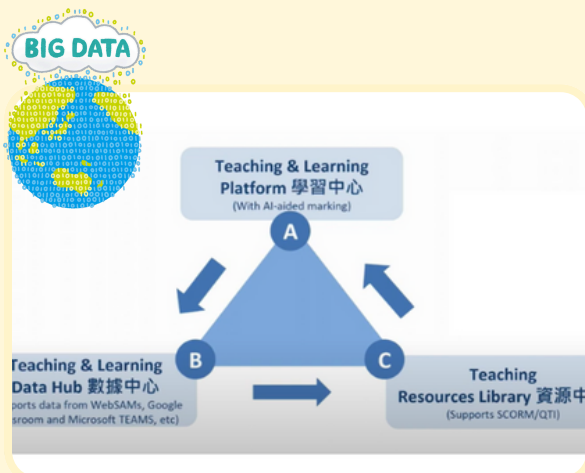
BIG DATA

Teaching & Learning Platform 學習中心
(With AI-aided marking)

A

B

C

Teaching & Learning Data Hub 數據中心
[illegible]ports data from WebSAMs, Google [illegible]sroom and Microsoft TEAMS, etc)

Teaching Resources Library 資源中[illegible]
(Supports SCORM/QTI)